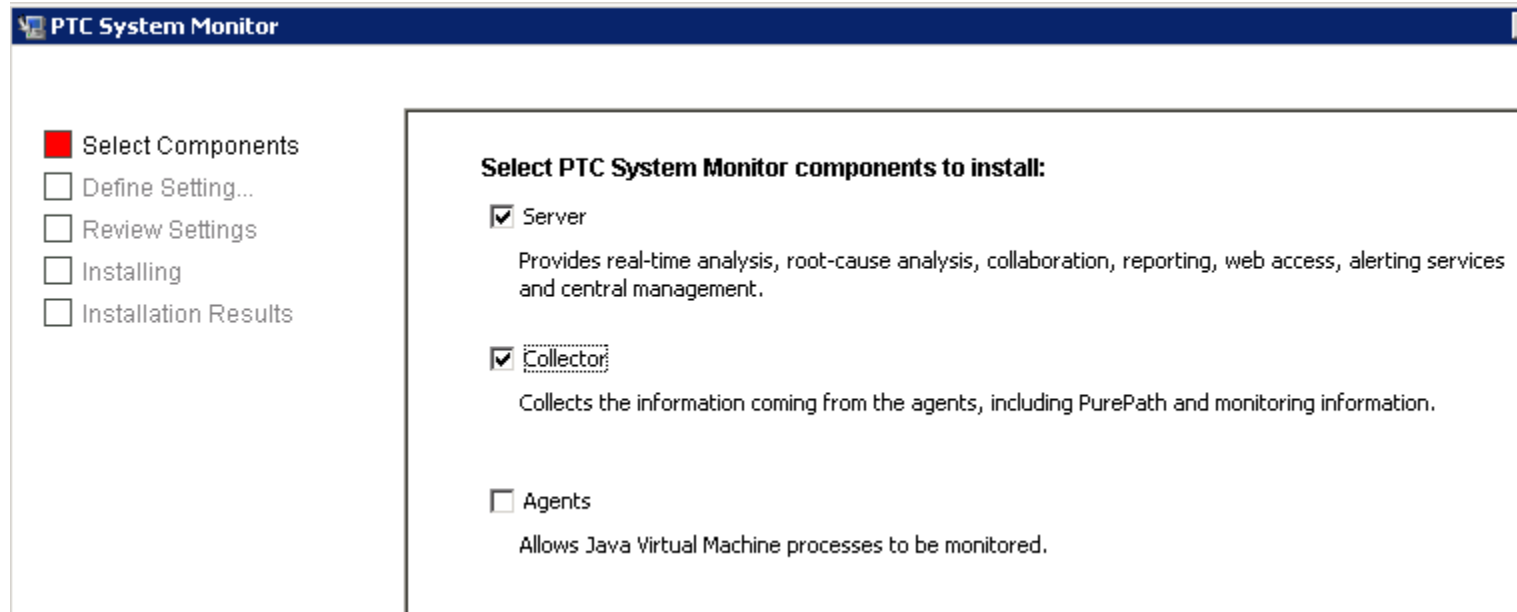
PTC System Monitor

Select Components
Define Setting...
Review Settings
Installing
Installation Results

Select PTC System Monitor components to install:

Server

Provides real-time analysis, root-cause analysis, collaboration, reporting, web access, alerting services and central management.

Collector

Collects the information coming from the agents, including PurePath and monitoring information.

Agents

Allows Java Virtual Machine processes to be monitored.